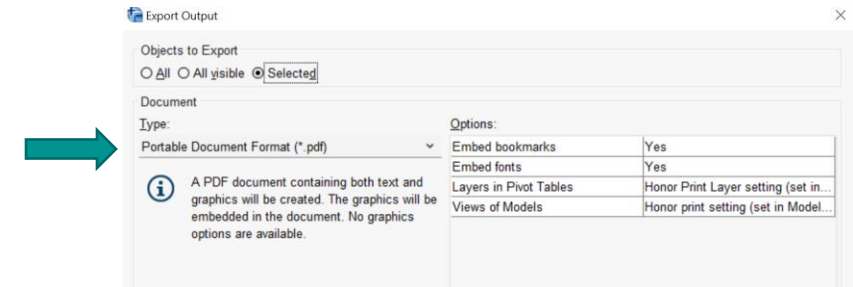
Export Output

Objects to Export
All All visible Selected

Document
Type:
Portable Document Format (*.pdf)

A PDF document containing both text and graphics will be created. The graphics will be embedded in the document. No graphics options are available.

Options:

| Embed bookmarks | Yes |
|---|---|
| Embed fonts | Yes |
| Layers in Pivot Tables | Honor Print Layer setting (set in... |
| Views of Models | Honor print setting (set in Model... |